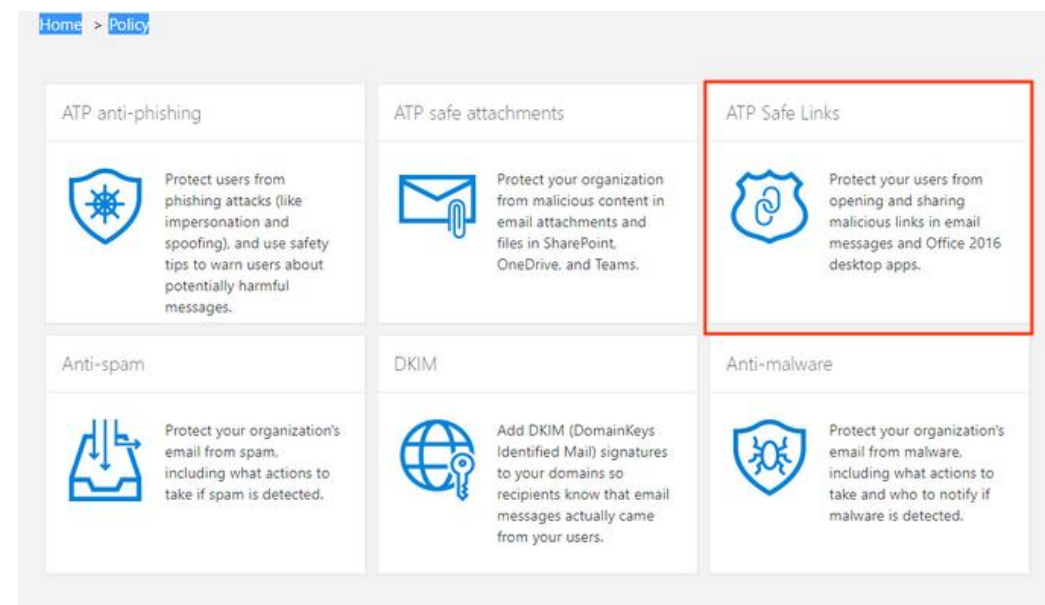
Home > Policy

ATP anti-phishing

Protect users from phishing attacks (like impersonation and spoofing), and use safety tips to warn users about potentially harmful messages.

ATP safe attachments

Protect your organization from malicious content in email attachments and files in SharePoint, OneDrive, and Teams.

ATP Safe Links

Protect your users from opening and sharing malicious links in email messages and Office 2016 desktop apps.

Anti-spam

Protect your organization's email from spam, including what actions to take if spam is detected.

DKIM

Add DKIM (DomainKeys Identified Mail) signatures to your domains so recipients know that email messages actually came from your users.

Anti-malware

Protect your organization's email from malware, including what actions to take and who to notify if malware is detected.